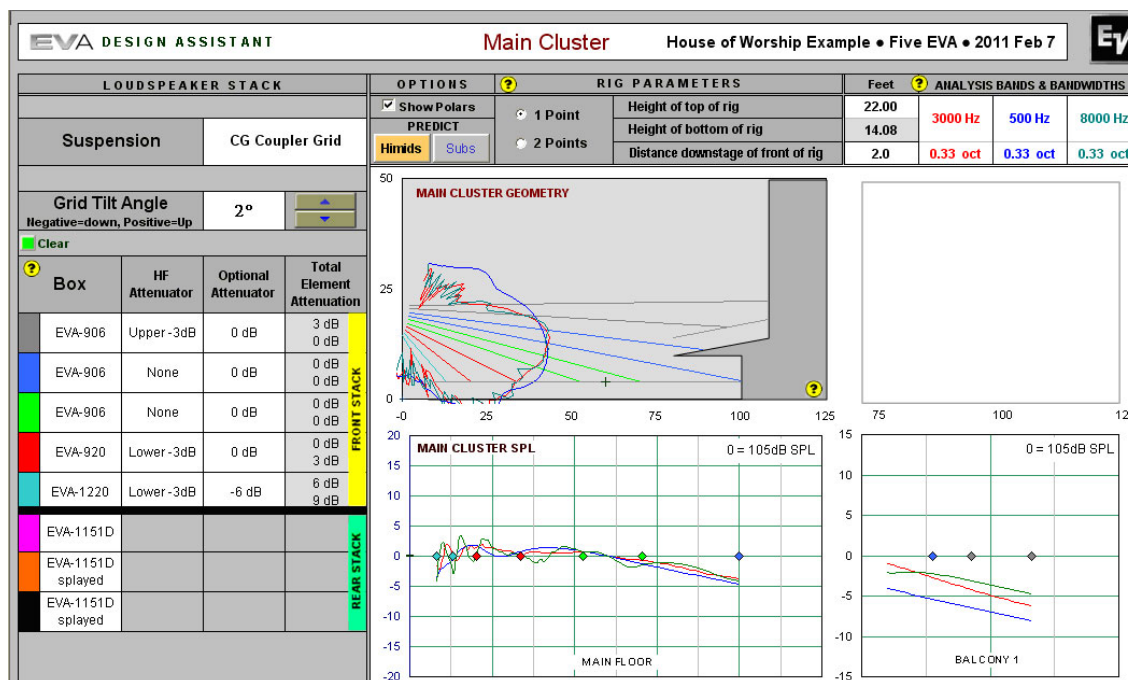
EVA DESIGN ASSISTANT

Main Cluster

House of Worship Example • Five EVA • 2011 Feb 7

EV

LOUDSPEAKER STACK

Suspension | CG Coupler Grid

Grid Tilt Angle
Negative=down, Positive=Up

2°

Clear

| ? Box | HF Attenuator | Optional Attenuator | Total Element Attenuation |
|---|---|---|---|
| EVA-906 | Upper -3dB | 0 dB | 3 dB 0 dB |
| EVA-906 | None | 0 dB | 0 dB 0 dB |
| EVA-906 | None | 0 dB | 0 dB 0 dB |
| EVA-920 | Lower -3dB | 0 dB | 0 dB 3 dB |
| EVA-1220 | Lower -3dB | -6 dB | 6 dB 9 dB |
| EVA-1151D | | | |
| EVA-1151D splayed | | | |
| EVA-1151D splayed | | | |

FRONT STACK

REAR STACK

OPTIONS ?

Show Polars

PREDICT

Himids | Subs

RIG PARAMETERS

1 Point

2 Points

| | Feet |
|---|---|
| Height of top of rig | 22.00 |
| Height of bottom of rig | 14.08 |
| Distance downstage of front of rig | 2.0 |

? ANALYSIS BANDS & BANDWIDTHS

| 3000 Hz | 500 Hz | 8000 Hz |
|---|---|---|
| 0.33 oct | 0.33 oct | 0.33 oct |

50

MAIN CLUSTER GEOMETRY

25

0

-0 25 50 75 100 125

75 100 12

?

20

15

10

5

0

-5

-10

-15

-20

MAIN CLUSTER SPL

0 = 105dB SPL

MAIN FLOOR

15

10

5

0

-5

-10

-15

0 = 105dB SPL

BALCONY 1